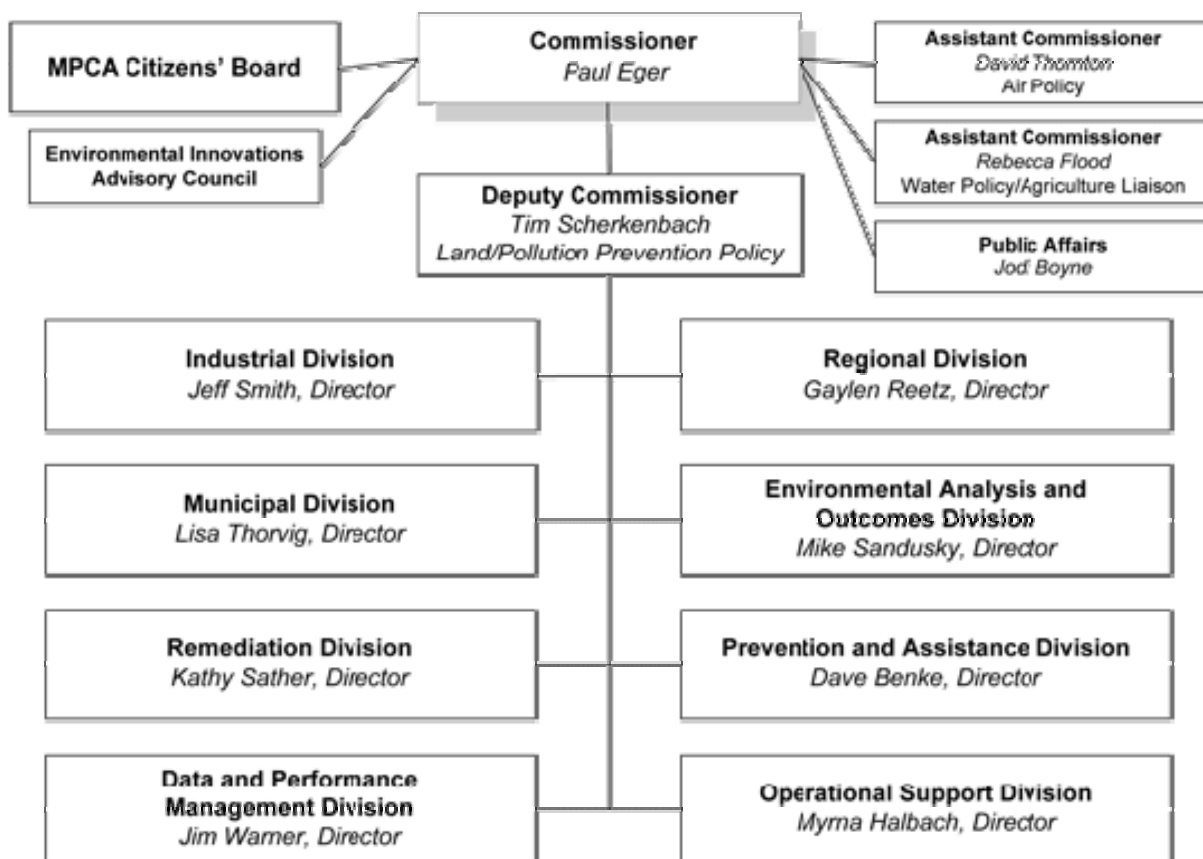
Commissioner
Paul Eger

MPCA Citizens' Board

Environmental Innovations Advisory Council

Assistant Commissioner
David Thornton
Air Policy

Assistant Commissioner
Rebecca Flood
Water Policy/Agriculture Liaison

Public Affairs
Jodi Boyne

Deputy Commissioner
Tim Scherkenbach
Land/Pollution Prevention Policy

Industrial Division
Jeff Smith, Director

Regional Division
Gaylen Reetz, Director

Municipal Division
Lisa Thorvig, Director

Environmental Analysis and Outcomes Division
Mike Sandusky, Director

Remediation Division
Kathy Sather, Director

Prevention and Assistance Division
Dave Benke, Director

Data and Performance Management Division
Jim Warner, Director

Operational Support Division
Myrna Halbach, Director